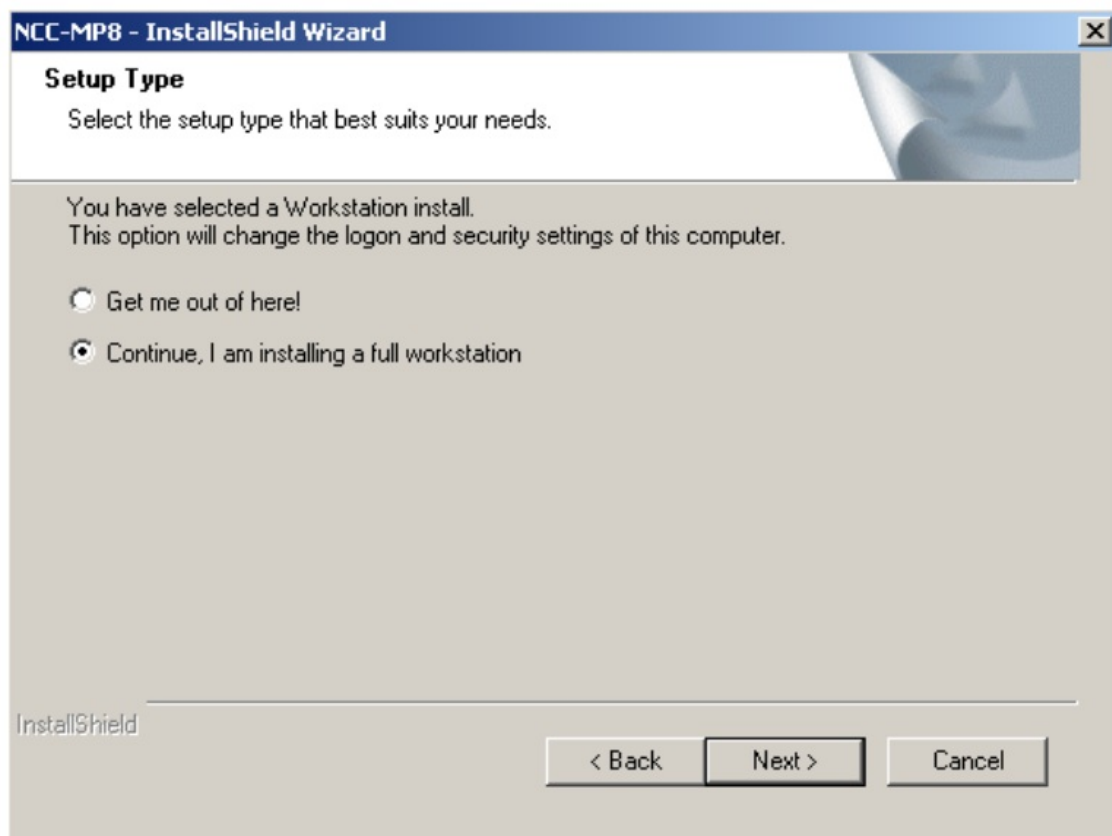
NCC-MP8 - InstallShield Wizard

Setup Type

Select the setup type that best suits your needs.

You have selected a Workstation install.
This option will change the logon and security settings of this computer.

Get me out of here!

Continue, I am installing a full workstation

InstallShield

< Back

Next >

Cancel